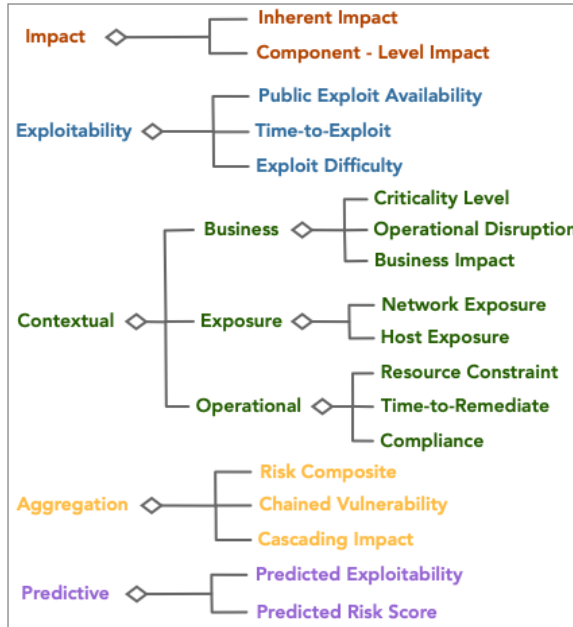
Impact
Inherent Impact
Component - Level Impact

Exploitability
Public Exploit Availability
Time-to-Exploit
Exploit Difficulty

Contextual
Business
Criticality Level
Operational Disruption
Business Impact
Exposure
Network Exposure
Host Exposure
Operational
Resource Constraint
Time-to-Remediate
Compliance

Aggregation
Risk Composite
Chained Vulnerability
Cascading Impact

Predictive
Predicted Exploitability
Predicted Risk Score